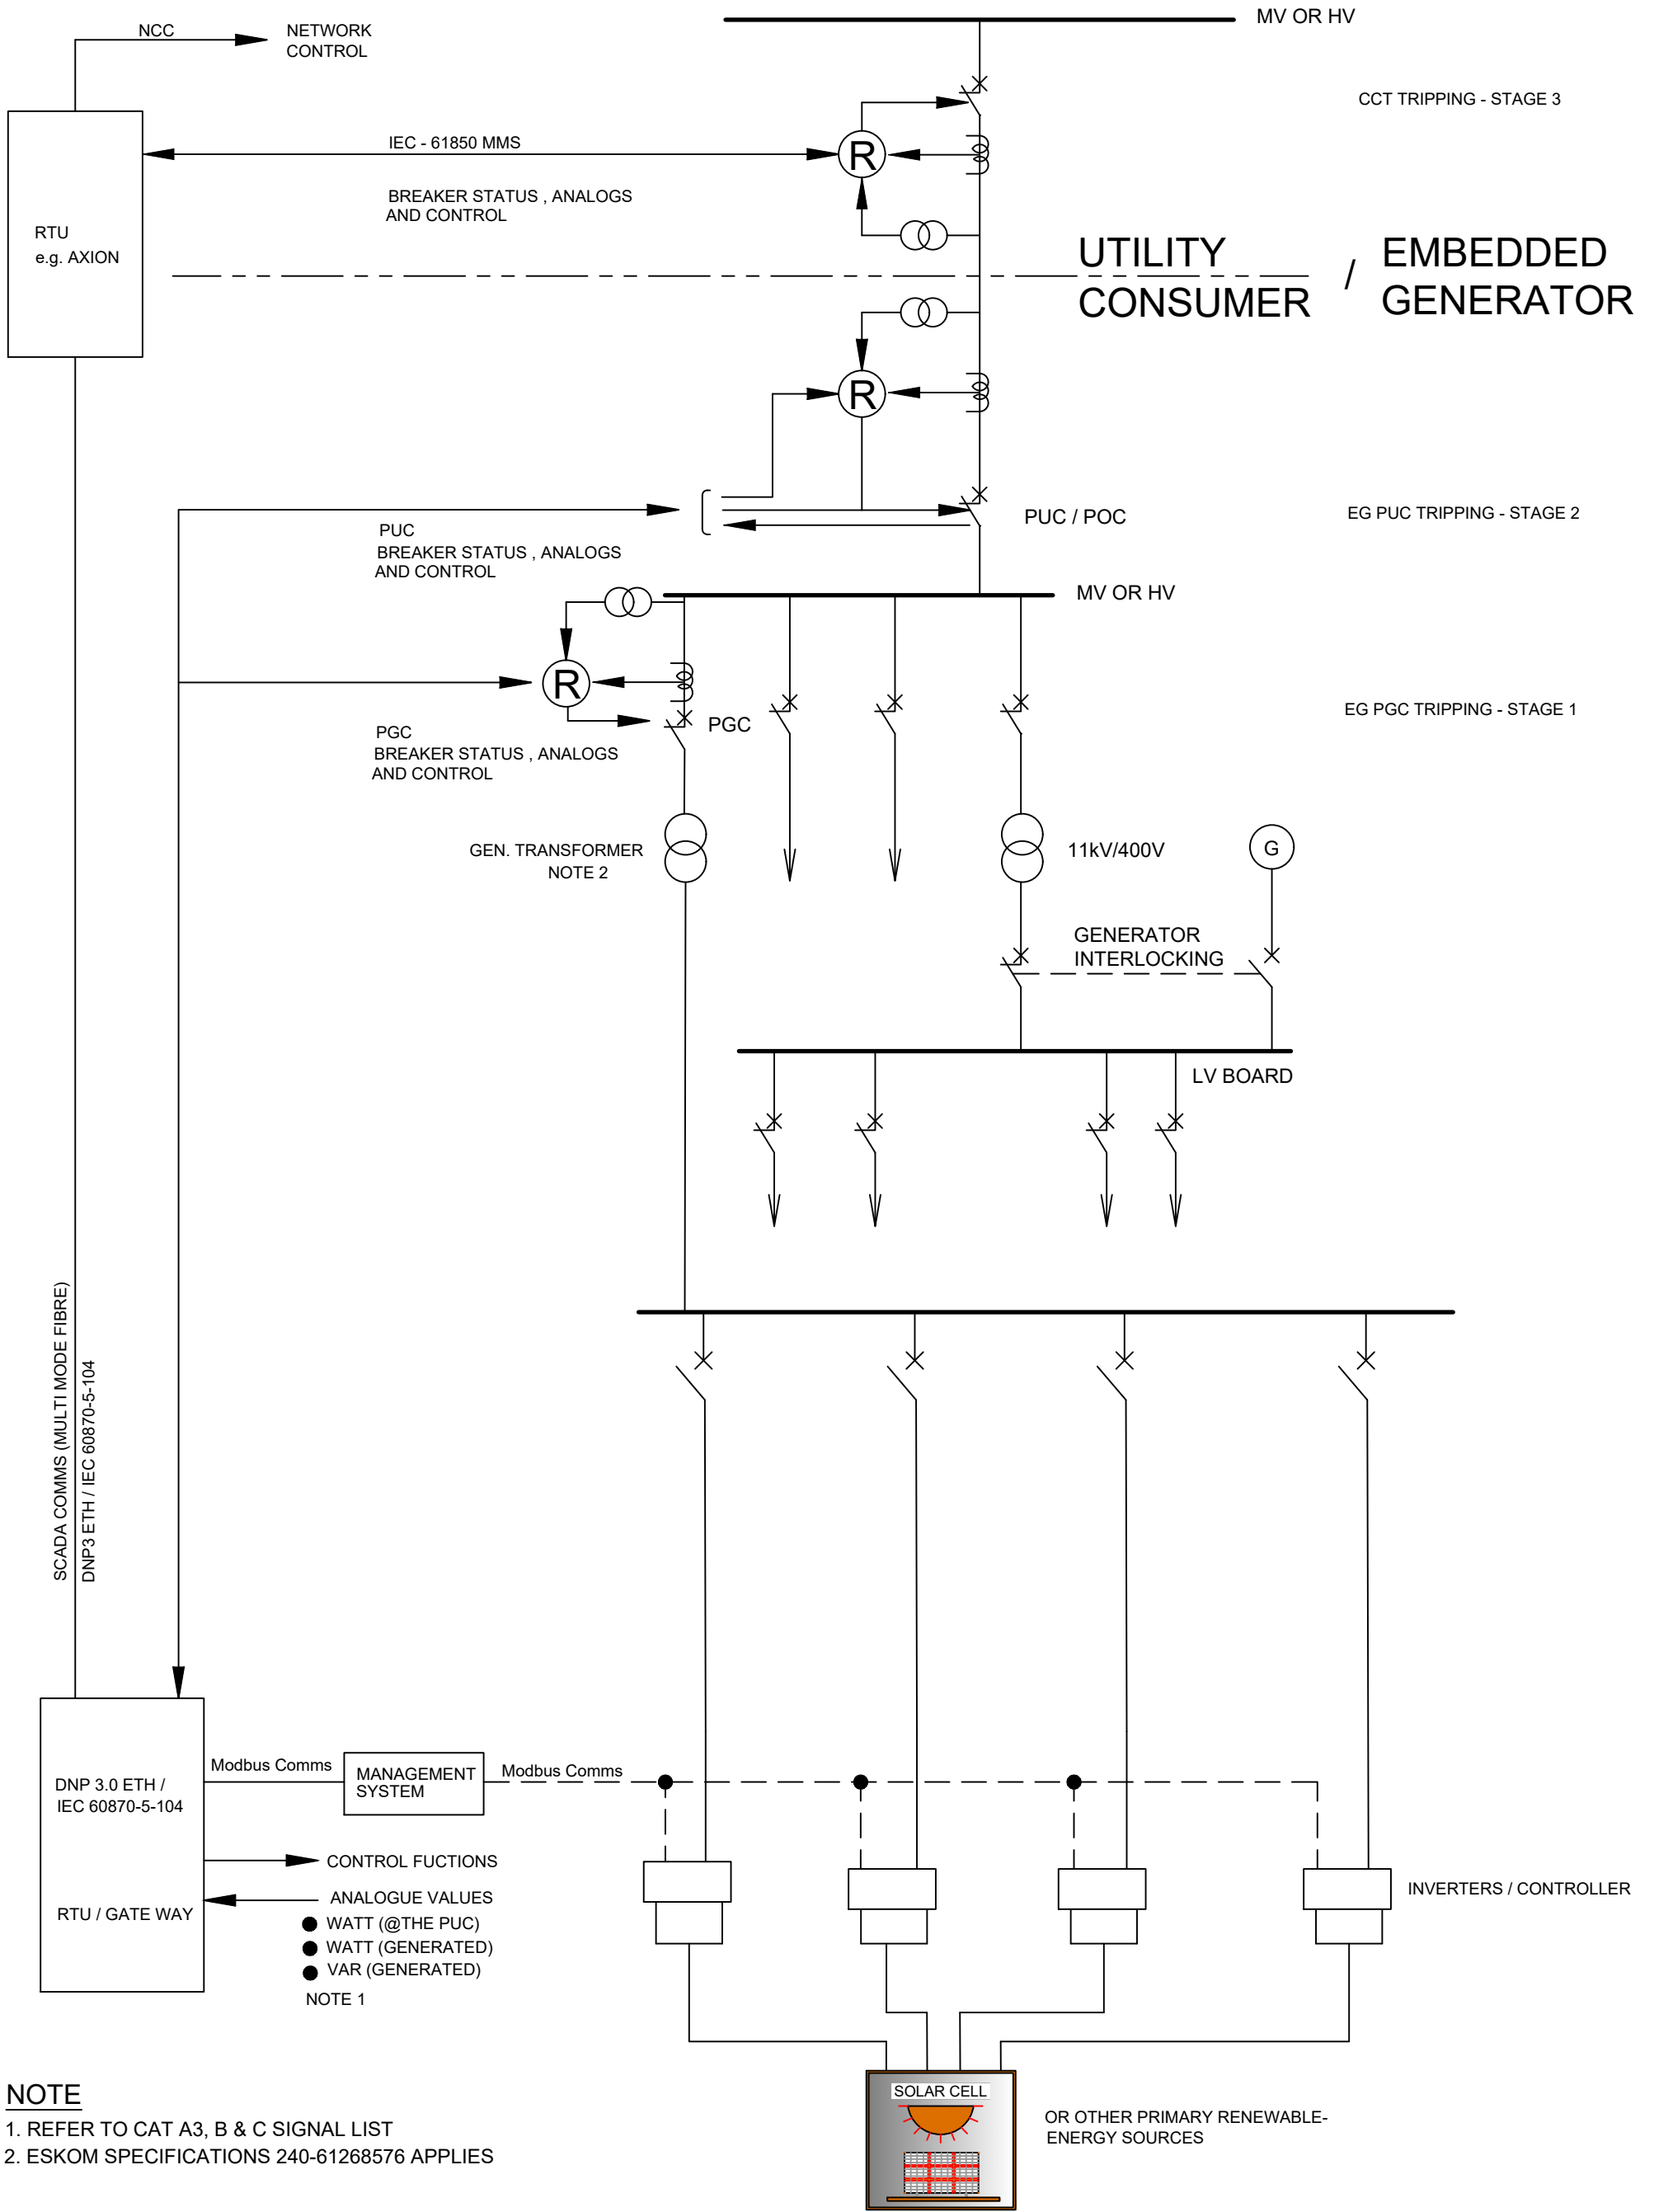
NCC
NETWORK CONTROL
MV OR HV
CCT TRIPPING - STAGE 3
IEC - 61850 MMS
R
BREAKER STATUS , ANALOGS AND CONTROL
RTU
e.g. AXION
UTILITY
CONSUMER
/
EMBEDDED
GENERATOR
R
PUC / POC
EG PUC TRIPPING - STAGE 2
PUC
BREAKER STATUS , ANALOGS AND CONTROL
MV OR HV
R
PGC
EG PGC TRIPPING - STAGE 1
PGC
BREAKER STATUS , ANALOGS AND CONTROL
GEN. TRANSFORMER
NOTE 2
11kV/400V
G
GENERATOR INTERLOCKING
LV BOARD
SCADA COMMS (MULTI MODE FIBRE)
DNP3 ETH / IEC 60870-5-104
Modbus Comms
MANAGEMENT SYSTEM
Modbus Comms
DNP 3.0 ETH / IEC 60870-5-104
RTU / GATE WAY
CONTROL FUCTIONS
ANALOGUE VALUES
WATT (@THE PUC)
WATT (GENERATED)
VAR (GENERATED)
NOTE 1
INVERTERS / CONTROLLER
SOLAR CELL
OR OTHER PRIMARY RENEWABLE-ENERGY SOURCES
NOTE
1. REFER TO CAT A3, B & C SIGNAL LIST
2. ESKOM SPECIFICATIONS 240-61268576 APPLIES